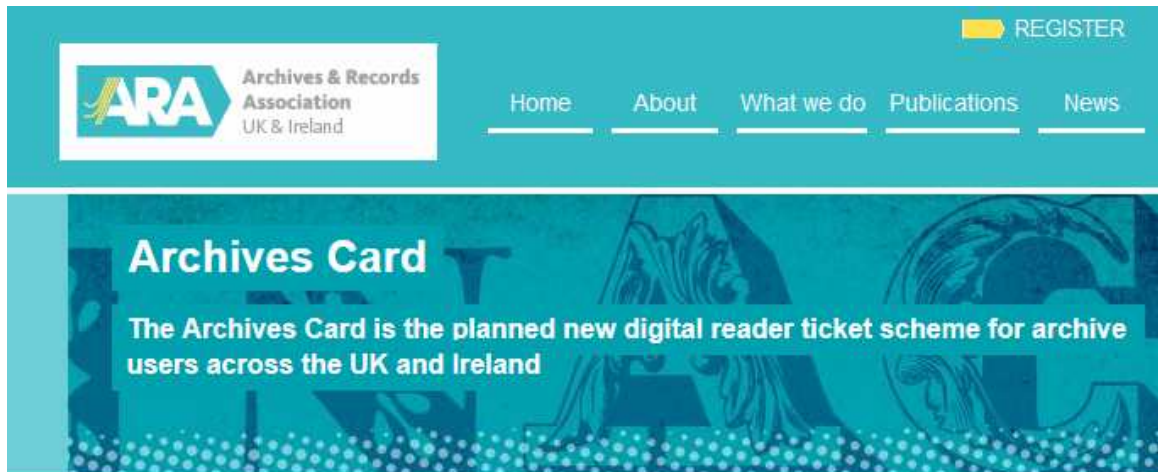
REGISTER

ARA Archives & Records Association UK & Ireland

Home About What we do Publications News

Archives Card

The Archives Card is the planned new digital reader ticket scheme for archive users across the UK and Ireland